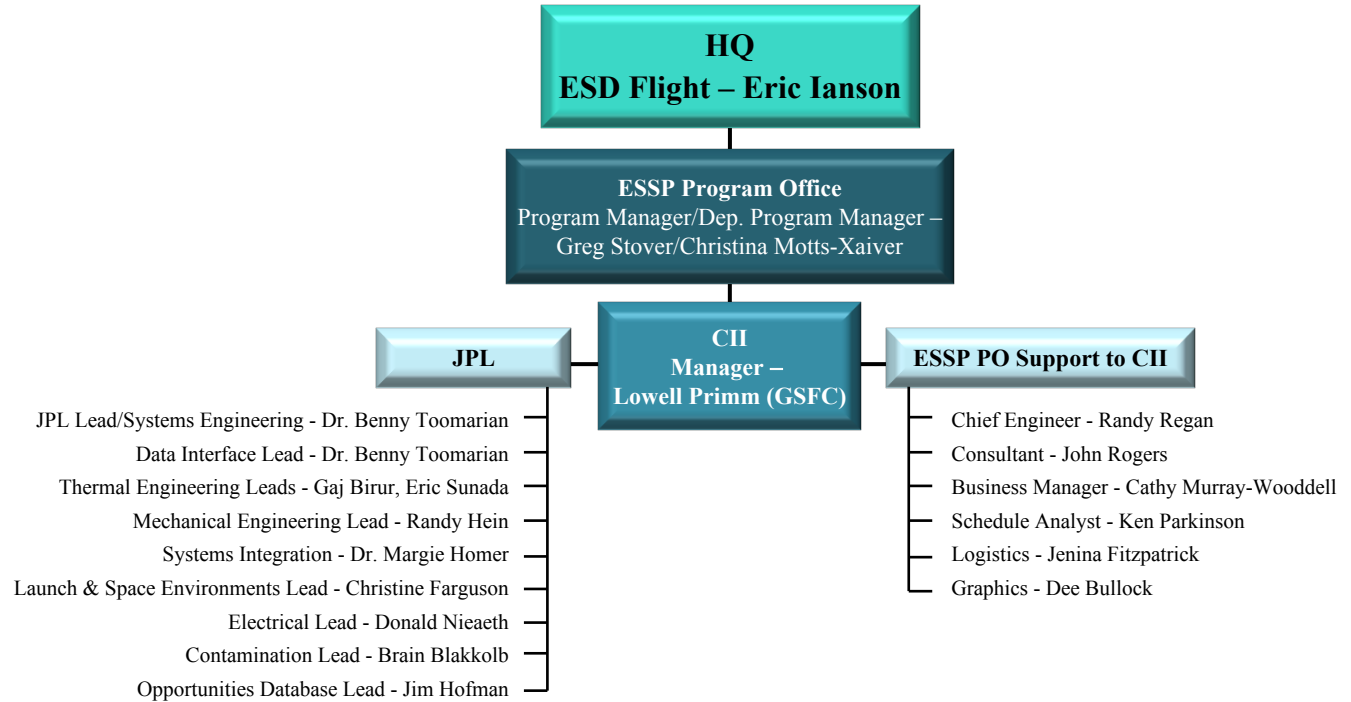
HQ
ESD Flight – Eric Ianson

ESSP Program Office
Program Manager/Dep. Program Manager – Greg Stover/Christina Motts-Xaiver

JPL

CII
Manager –
Lowell Primm (GSFC)

ESSP PO Support to CII

JPL Lead/Systems Engineering - Dr. Benny Toomarian
Data Interface Lead - Dr. Benny Toomarian
Thermal Engineering Leads - Gaj Birur, Eric Sunada
Mechanical Engineering Lead - Randy Hein
Systems Integration - Dr. Margie Homer
Launch & Space Environments Lead - Christine Farguson
Electrical Lead - Donald Nieaeth
Contamination Lead - Brain Blakkolb
Opportunities Database Lead - Jim Hofman

Chief Engineer - Randy Regan
Consultant - John Rogers
Business Manager - Cathy Murray-Wooddell
Schedule Analyst - Ken Parkinson
Logistics - Jenina Fitzpatrick
Graphics - Dee Bullock